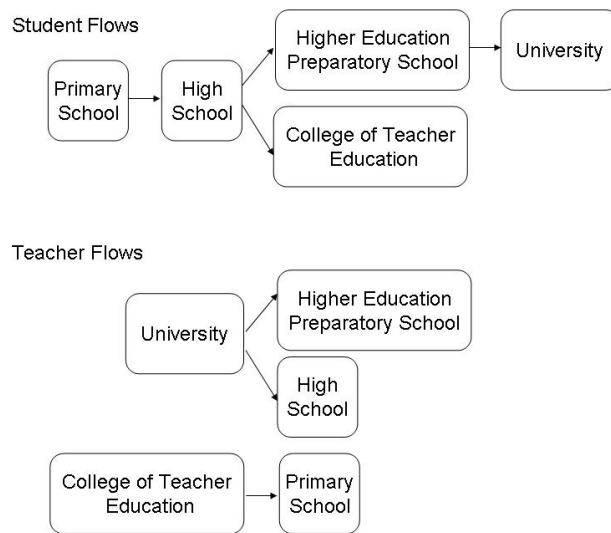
Student Flows

Primary School

High School

Higher Education Preparatory School

University

College of Teacher Education

Teacher Flows

University

Higher Education Preparatory School

High School

College of Teacher Education

Primary School